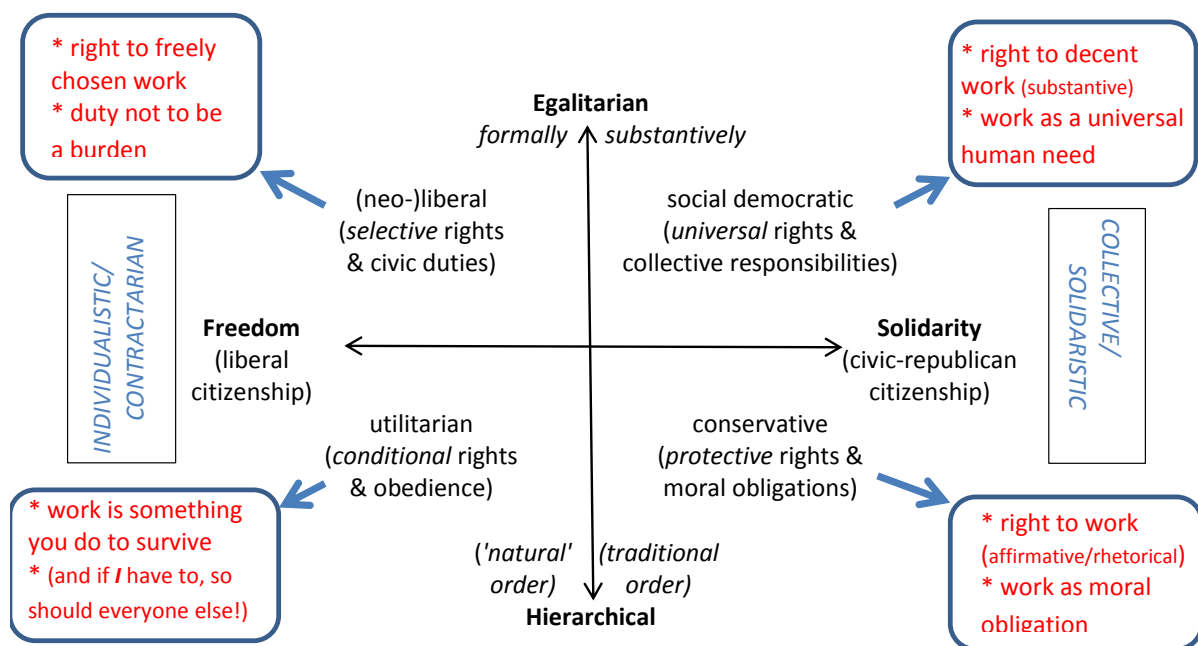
* right to freely chosen work
* duty not to be a burden

Egalitarian
formally substantively

* right to decent work (substantive)
* work as a universal human need

(neo-)liberal
(selective rights & civic duties)

social democratic
(universal rights & collective responsibilities)

INDIVIDUALISTIC/ CONTRACTARIAN

COLLECTIVE/ SOLIDARISTIC

Freedom
(liberal citizenship)

Solidarity
(civic-republican citizenship)

utilitarian
(conditional rights & obedience)

conservative
(protective rights & moral obligations)

* work is something you do to survive
* (and if I have to, so should everyone else!)

('natural' order)
(traditional order)

Hierarchical

* right to work (affirmative/rhetorical)
* work as moral obligation